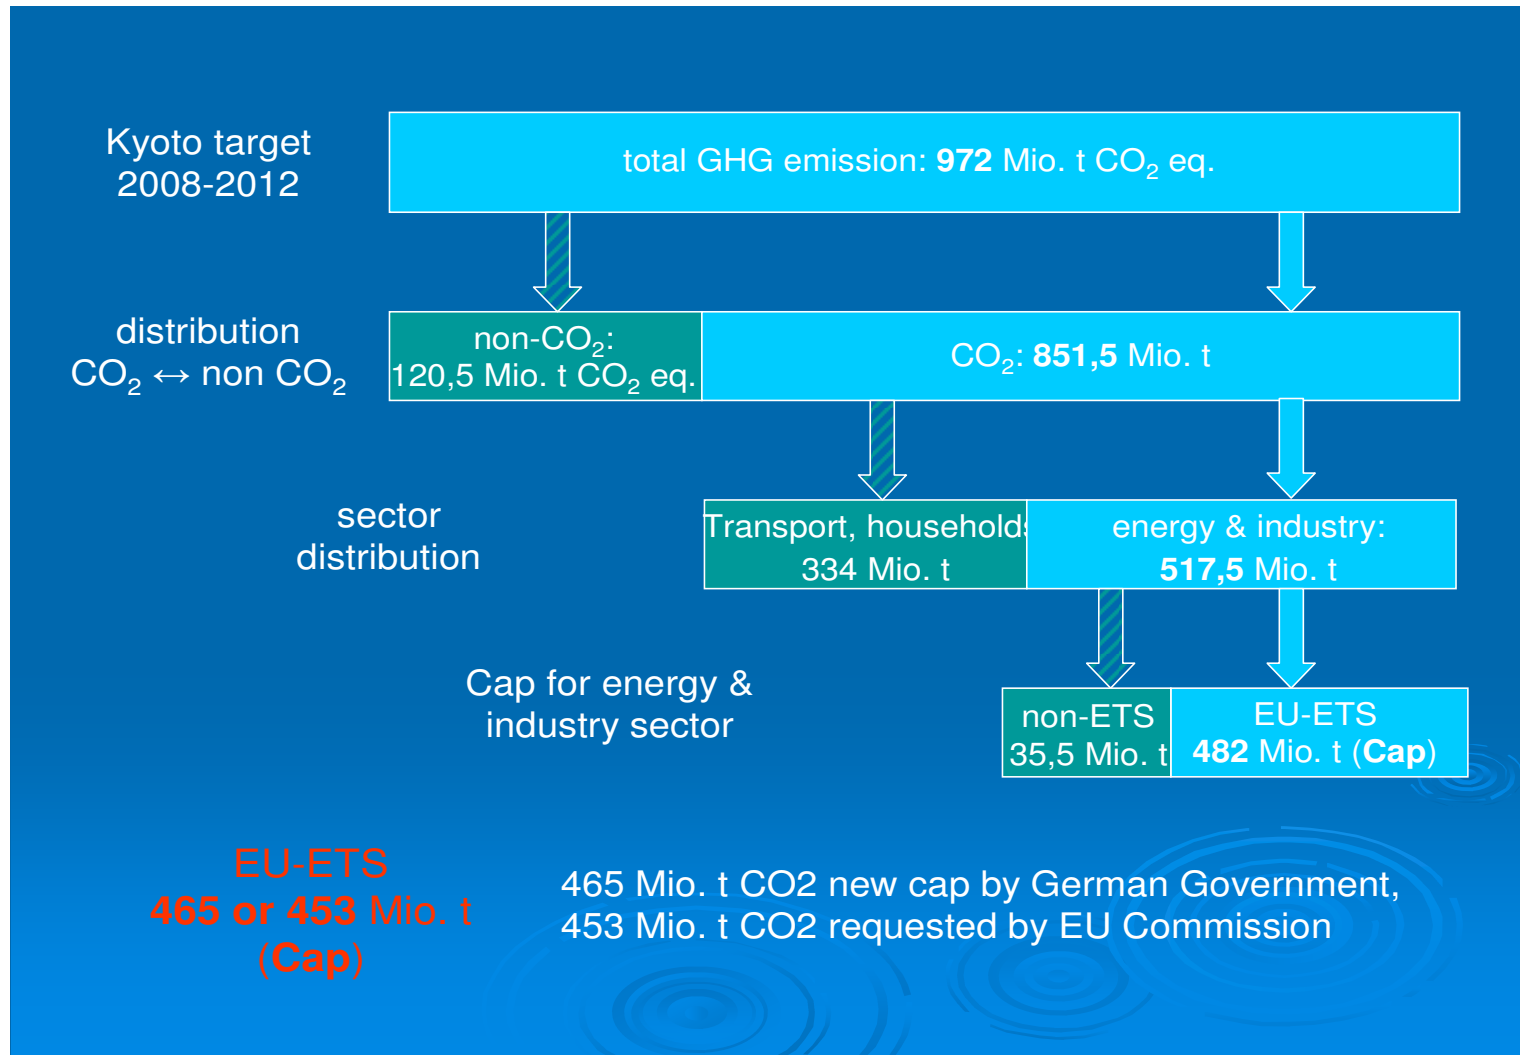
Kyoto target 2008-2012

total GHG emission: **972** Mio. t $CO_2$ eq.

distribution $CO_2 \leftrightarrow$ non $CO_2$

non-$CO_2$: 120,5 Mio. t $CO_2$ eq.

$CO_2$: **851,5** Mio. t

sector distribution

Transport, households 334 Mio. t

energy & industry: **517,5** Mio. t

Cap for energy & industry sector

non-ETS 35,5 Mio. t

EU-ETS **482** Mio. t (**Cap**)

EU-ETS **465 or 453** Mio. t (**Cap**)

465 Mio. t CO2 new cap by German Government, 453 Mio. t CO2 requested by EU Commission